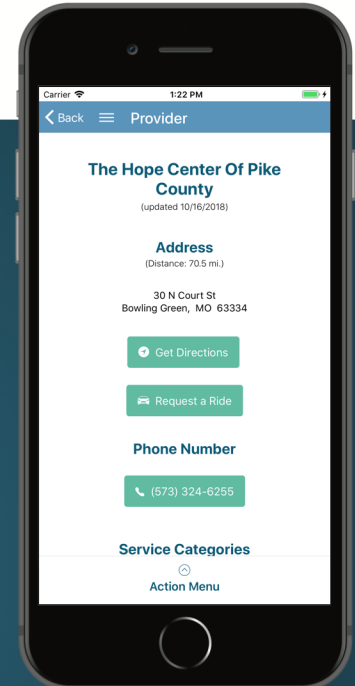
Carrier 1:22 PM

Back Provider

The Hope Center Of Pike County
(updated 10/16/2018)

Address
(Distance: 70.5 mi.)

30 N Court St
Bowling Green, MO 63334

Get Directions

Request a Ride

Phone Number

(573) 324-6255

Service Categories

Action Menu